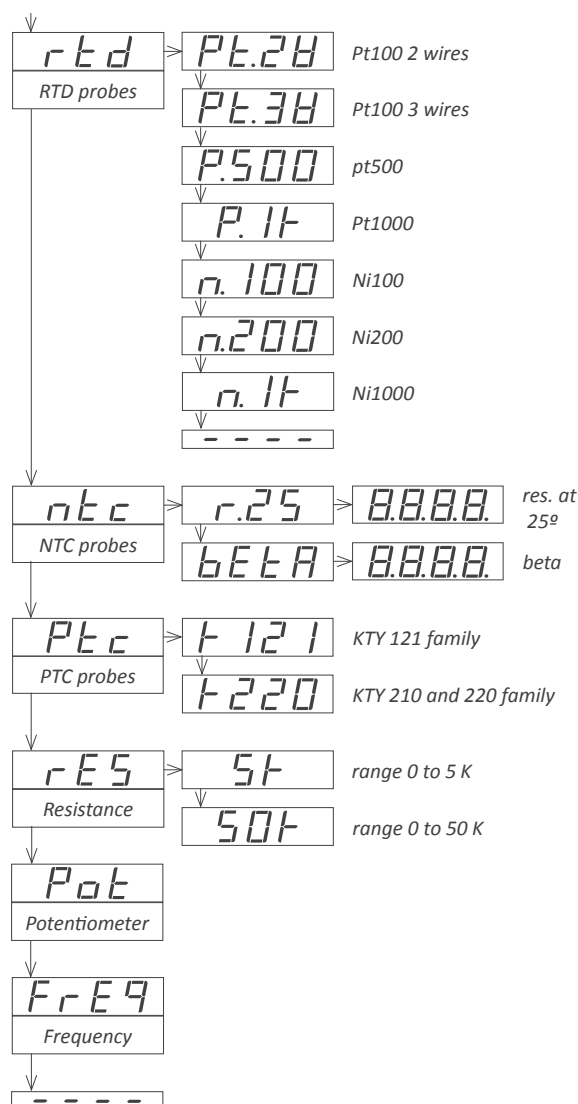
rtd
RTD probes

Pt.2W
Pt100 2 wires

Pt.3W
Pt100 3 wires

P.500
pt500

P. 1k
Pt1000

n. 100
Ni100

n.200
Ni200

n. 1k
Ni1000

- - - -

ntc
NTC probes

r.25
8.8.8.8.
res. at 25º

bEtA
8.8.8.8.
beta

Ptc
PTC probes

k 121
KTY 121 family

k220
KTY 210 and 220 family

rES
Resistance

5k
range 0 to 5 K

50k
range 0 to 50 K

Pot
Potentiometer

FrEq
Frequency

- - - -